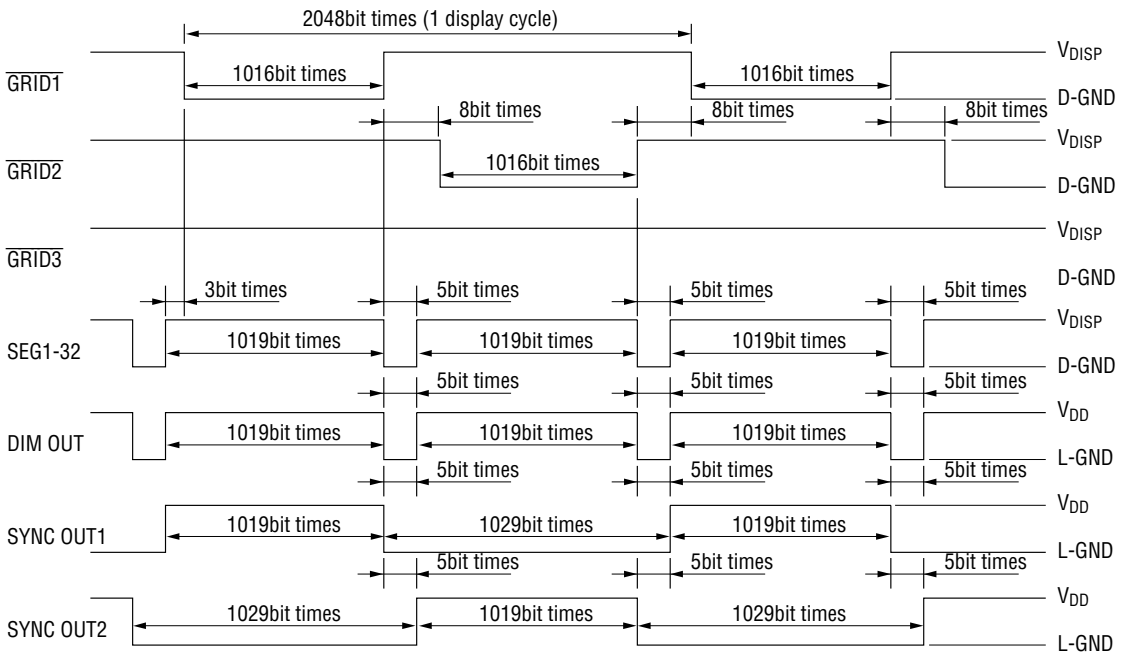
2048bit times (1 display cycle)

$\overline{\text{GRID1}}$

1016bit times

1016bit times

$V_{DISP}$

D-GND

8bit times

8bit times

8bit times

$\overline{\text{GRID2}}$

1016bit times

$V_{DISP}$

D-GND

$\overline{\text{GRID3}}$

$V_{DISP}$

D-GND

3bit times

5bit times

5bit times

5bit times

SEG1-32

1019bit times

1019bit times

1019bit times

$V_{DISP}$

D-GND

5bit times

5bit times

5bit times

DIM OUT

1019bit times

1019bit times

1019bit times

$V_{DD}$

L-GND

5bit times

5bit times

5bit times

SYNC OUT1

1019bit times

1029bit times

1019bit times

$V_{DD}$

L-GND

5bit times

5bit times

5bit times

SYNC OUT2

1029bit times

1019bit times

1029bit times

$V_{DD}$

L-GND